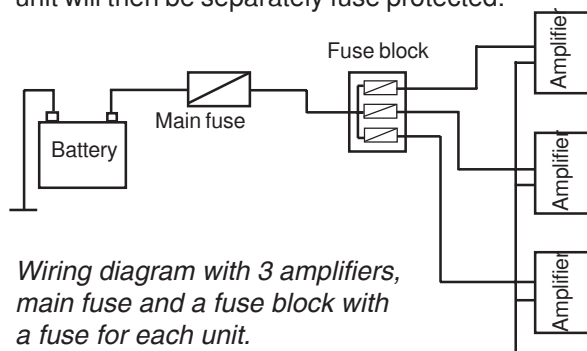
unit will then be separately fuse protected.

Fuse block

Main fuse

Battery

Amplifier

Amplifier

Amplifier

*Wiring diagram with 3 amplifiers, main fuse and a fuse block with a fuse for each unit.*